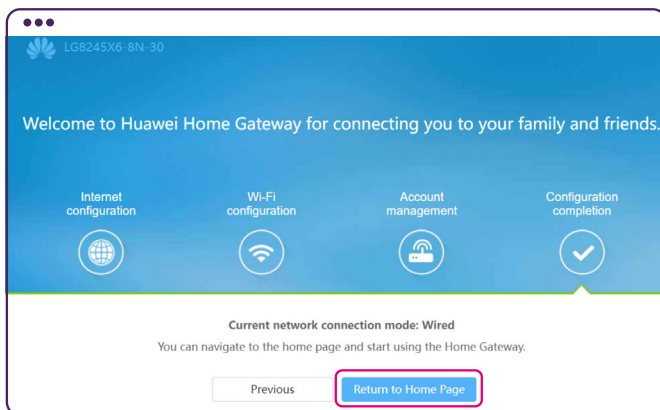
LG8245X6-8N-30

Welcome to Huawei Home Gateway for connecting you to your family and friends.

Internet configuration

Wi-Fi configuration

Account management

Configuration completion

Current network connection mode: Wired

You can navigate to the home page and start using the Home Gateway.

Previous

Return to Home Page